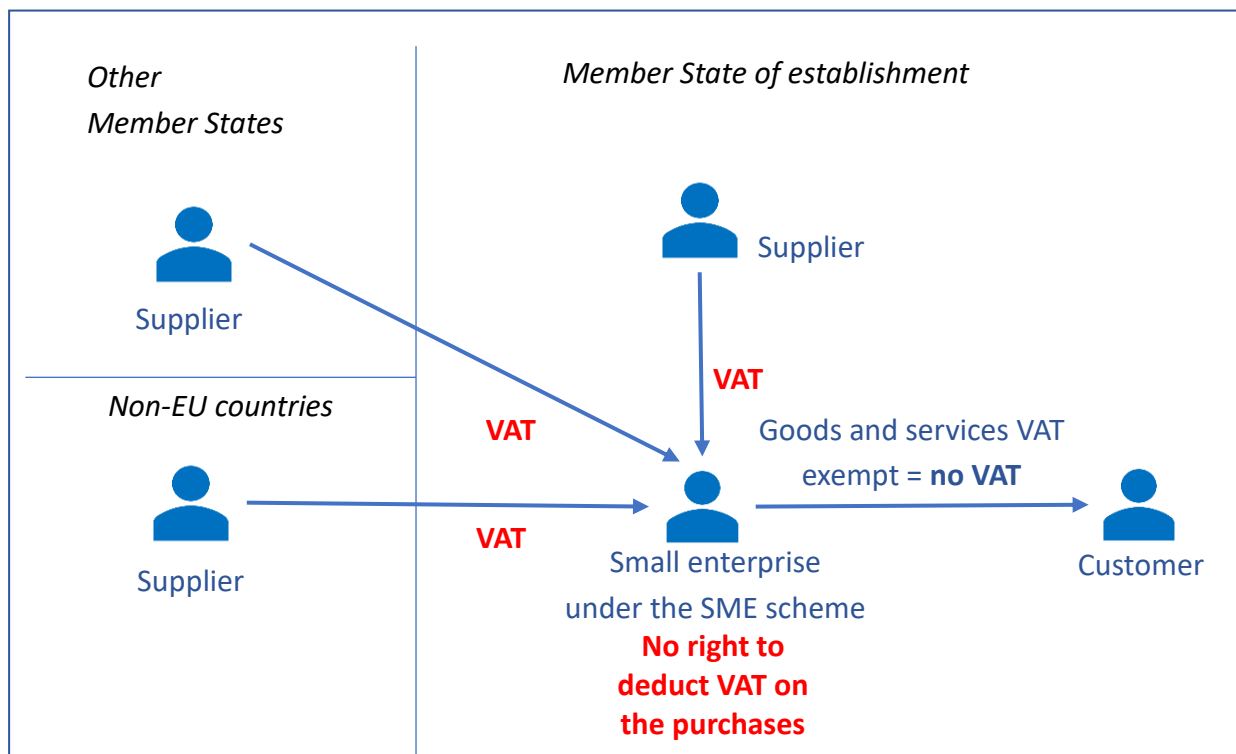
Other Member States

Member State of establishment

Supplier

Supplier

VAT

Non-EU countries

VAT

Goods and services VAT exempt = **no VAT**

Supplier

VAT

Small enterprise under the SME scheme

Customer

No right to deduct VAT on the purchases